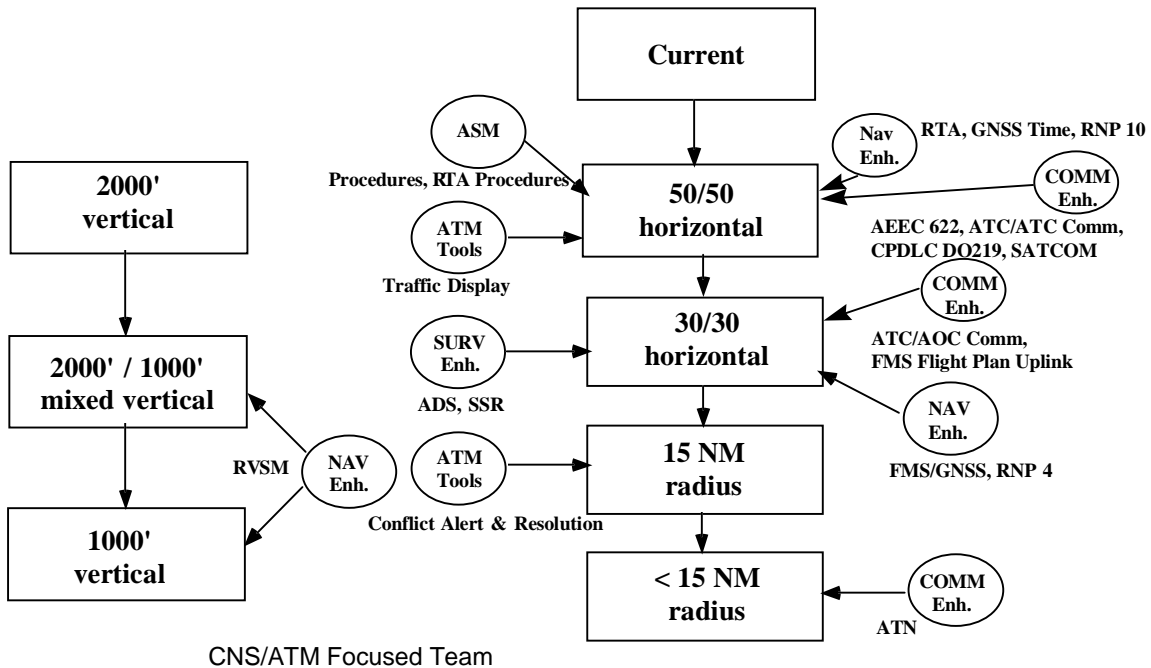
Current

ASM

Procedures, RTA Procedures

Nav Enh.

RTA, GNSS Time, RNP 10

COMM Enh.

50/50 horizontal

ATM Tools

Traffic Display

AEEC 622, ATC/ATC Comm, CPDLC DO219, SATCOM

2000' vertical

COMM Enh.

SURV Enh.

30/30 horizontal

ATC/AOC Comm, FMS Flight Plan Uplink

ADS, SSR

2000' / 1000' mixed vertical

NAV Enh.

RVSM

NAV Enh.

ATM Tools

15 NM radius

FMS/GNSS, RNP 4

1000' vertical

Conflict Alert & Resolution

< 15 NM radius

COMM Enh.

ATN

CNS/ATM Focused Team